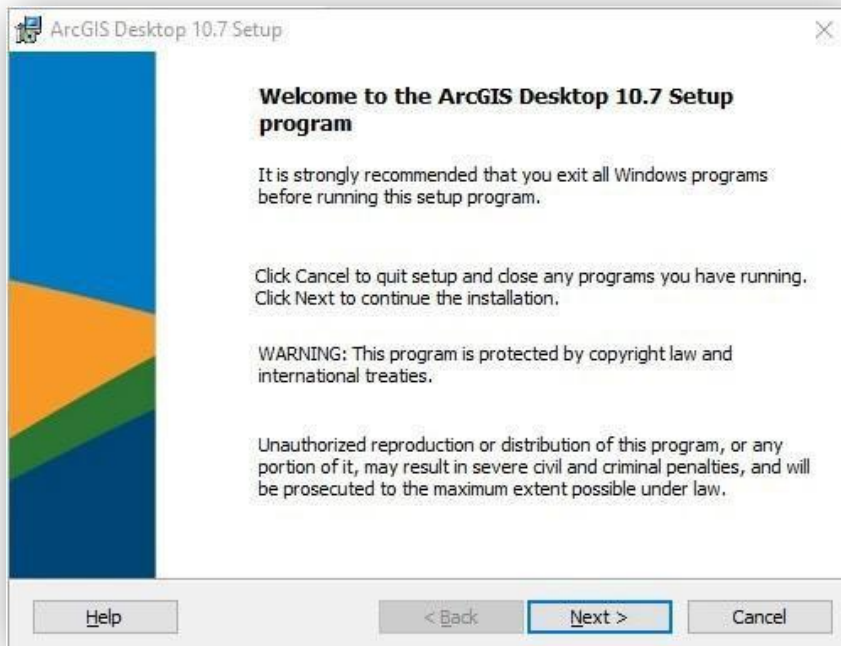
ArcGIS Desktop 10.7 Setup

Welcome to the ArcGIS Desktop 10.7 Setup program

It is strongly recommended that you exit all Windows programs before running this setup program.

Click Cancel to quit setup and close any programs you have running. Click Next to continue the installation.

WARNING: This program is protected by copyright law and international treaties.

Unauthorized reproduction or distribution of this program, or any portion of it, may result in severe civil and criminal penalties, and will be prosecuted to the maximum extent possible under law.

Help

< Back

Next >

Cancel